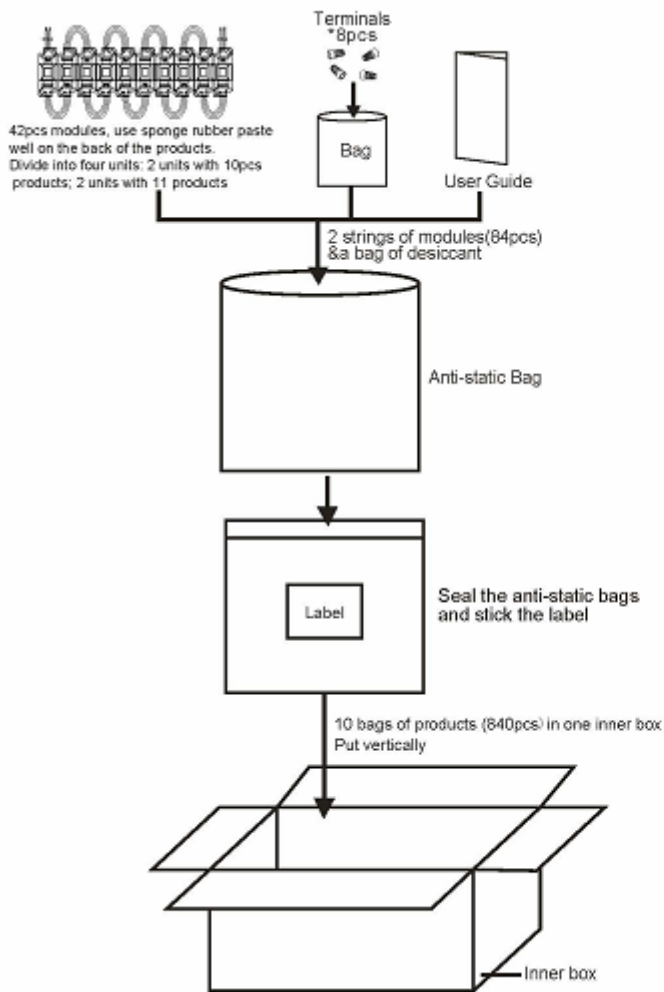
Terminals
*8pcs

Bag

User Guide

42pcs modules, use sponge rubber paste well on the back of the products.
Divide into four units: 2 units with 10pcs products; 2 units with 11 products

2 strings of modules(84pcs)
&a bag of desiccant

Anti-static Bag

Label

Seal the anti-static bags and stick the label

10 bags of products (840pcs) in one inner box
Put vertically

Inner box